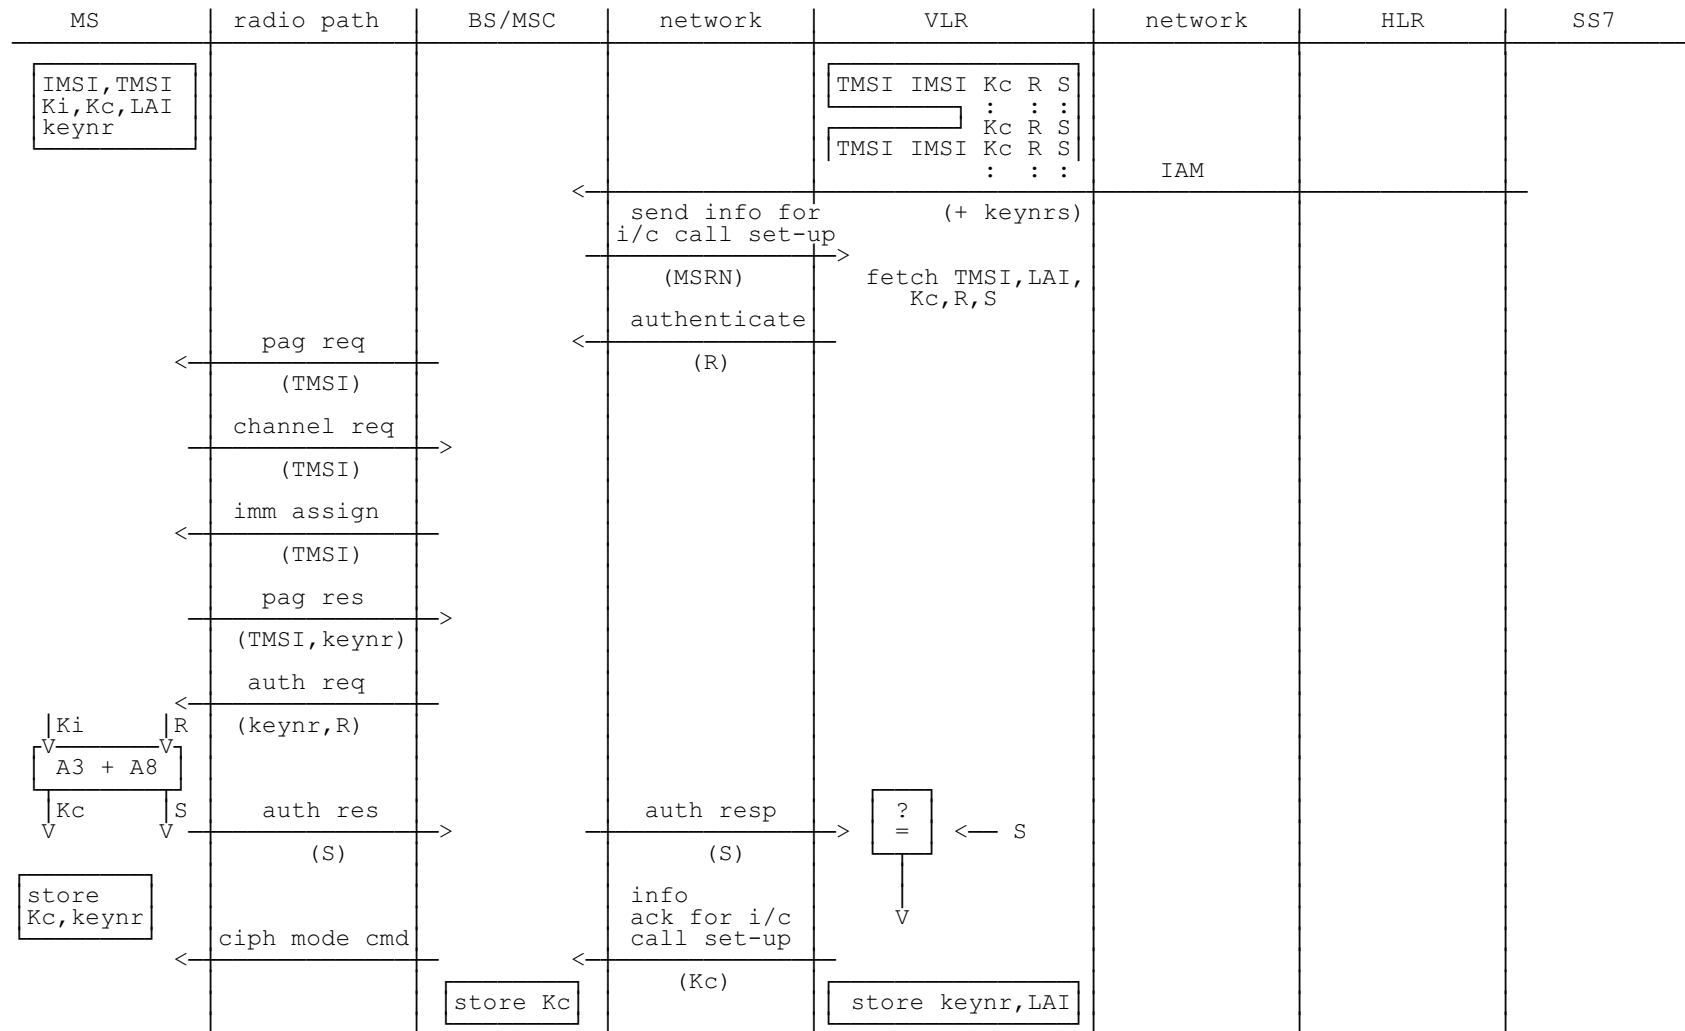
MS | radio path | BS/MSC | network | VLR | network | HLR | SS7

IMSI,TMSI
Ki,Kc,LAI
keynr

TMSI IMSI Kc R S
: : :
Kc R S
TMSI IMSI Kc R S
: : :

IAM

send info for
i/c call set-up

(+ keynrs)

(MSRN)

fetch TMSI,LAI,
Kc,R,S

authenticate

pag req

(R)

(TMSI)

channel req

(TMSI)

imm assign

(TMSI)

pag res

(TMSI,keynr)

auth req

Ki
R

(keynr,R)

A3 + A8

Kc
S

auth res

auth resp

?
=

S

(S)

(S)

store
Kc,keynr

info
ack for i/c
call set-up

ciph mode cmd

(Kc)

store Kc

store keynr,LAI